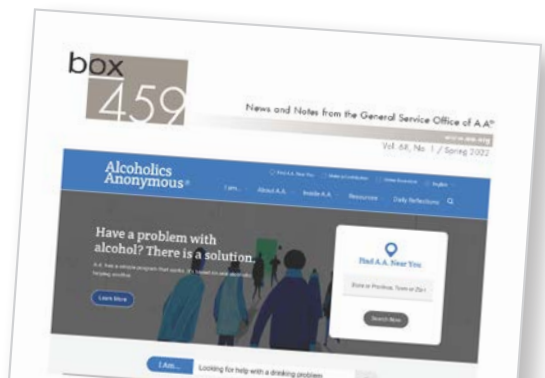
box
459

News and Notes from the General Service Office of A.A.®

www.aa.org

Vol. 68, No. 1 / Spring 2022

Alcoholics Anonymous®

Find A.A. Near You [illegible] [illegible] English

I am... About A.A. Inside A.A. Resources Daily Reflections

Have a problem with alcohol? There is a solution.

A.A. has a simple program that works. It's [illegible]

Learn More

Find A.A. Near You

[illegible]

Search Now

I Am... Looking for help with a drinking problem